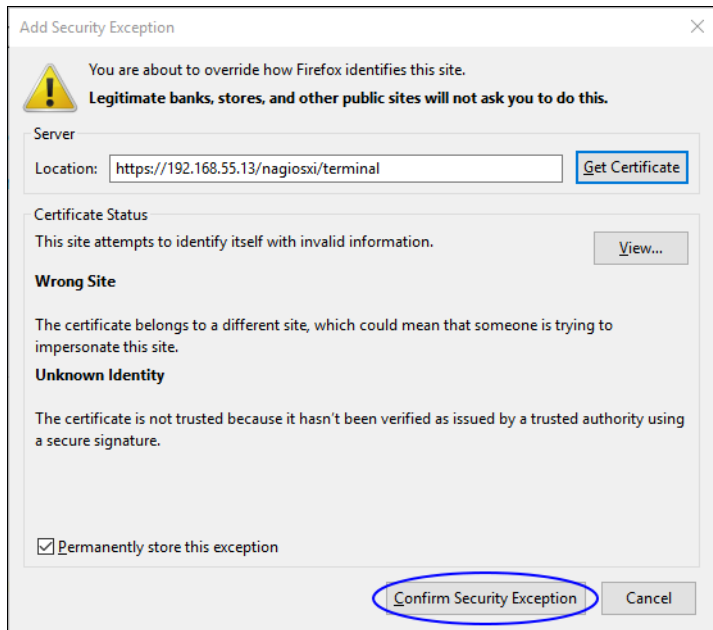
Add Security Exception

You are about to override how Firefox identifies this site.
Legitimate banks, stores, and other public sites will not ask you to do this.

Server

Location: https://192.168.55.13/nagiosxi/terminal

Get Certificate

Certificate Status

This site attempts to identify itself with invalid information.

View...

Wrong Site

The certificate belongs to a different site, which could mean that someone is trying to impersonate this site.

Unknown Identity

The certificate is not trusted because it hasn't been verified as issued by a trusted authority using a secure signature.

Permanently store this exception

Confirm Security Exception

Cancel